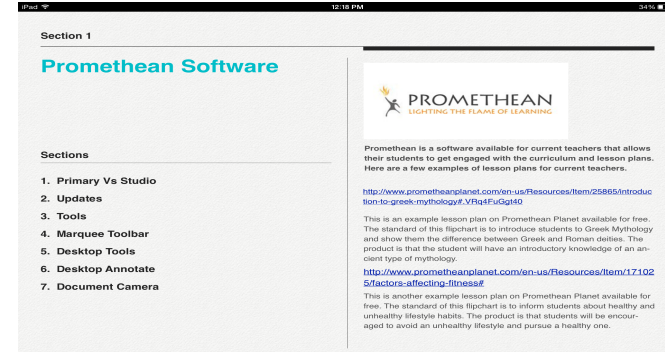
iPad
12:18 PM
34%

Section 1

Promethean Software

Sections

1. Primary Vs Studio
2. Updates
3. Tools
4. Marquee Toolbar
5. Desktop Tools
6. Desktop Annotate
7. Document Camera

PROMETHEAN
LIGHTING THE FLAME OF LEARNING

Promethean is a software available for current teachers that allows their students to get engaged with the curriculum and lesson plans. Here are a few examples of lesson plans for current teachers.

http://www.prometheanplanet.com/en-us/Resources/Item/25865/introduction-to-greek-mythology#.VRq4FuGgt40

This is an example lesson plan on Promethean Planet available for free. The standard of this flipchart is to introduce students to Greek Mythology and show them the difference between Greek and Roman deities. The product is that the student will have an introductory knowledge of an ancient type of mythology.

http://www.prometheanplanet.com/en-us/Resources/Item/171025/factors-affecting-fitness#

This is another example lesson plan on Promethean Planet available for free. The standard of this flipchart is to inform students about healthy and unhealthy lifestyle habits. The product is that students will be encouraged to avoid an unhealthy lifestyle and pursue a healthy one.